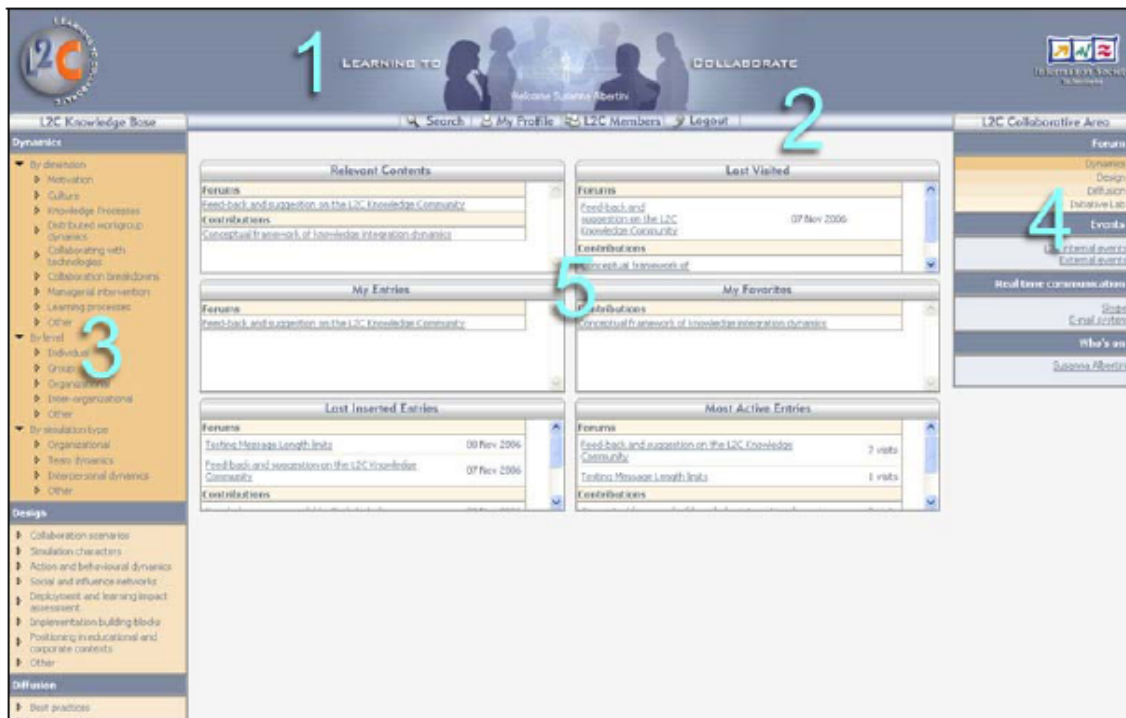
L2C

1

LEARNING TO COLLABORATE

Welcome Susanna Albertini

Information Society Technologies

L2C Knowledge Base

Search | My Profile | L2C Members | Logout

2

L2C Collaborative Area

Dynamics

By dimension
Motivation
Culture
Knowledge Processes
Distributed workgroup dynamics
Collaborating with technologies
Collaboration breakdowns
Managerial intervention
Learning processes
Other

By level
Individual
Group
Organizational
Inter-organizational
Other

3

By simulation type
Organizational
Team dynamics
Interpersonal dynamics
Other

Design

Collaboration scenarios
Simulation characters
Action and behavioural dynamics
Social and influence networks
Deployment and learning impact assessment
Implementation building blocks
Positioning in educational and corporate contexts
Other

Diffusion

Best practices

Relevant Contents

Forums
Feed-back and suggestion on the L2C Knowledge Community
Contributions
Conceptual framework of knowledge integration dynamics

Last Visited

Forums
Feed-back and suggestion on the L2C Knowledge Community 07 Nov 2006
Contributions
Conceptual framework of

5

My Entries

Forums
Feed-back and suggestion on the L2C Knowledge Community

My Favorites

Contributions
Conceptual framework of knowledge integration dynamics

Last Inserted Entries

Forums
Testing Message Length limits 08 Nov 2006
Feed-back and suggestion on the L2C Knowledge Community 07 Nov 2006
Contributions

Most Active Entries

Forums
Feed-back and suggestion on the L2C Knowledge Community 7 visits
Testing Message Length limits 1 visits
Contributions

Forum
Dynamics
Design
Diffusion
Initiative Lab

4

Events
Internal events
External events

Real time communication
Skype
E-mail system

Who's on
Susanna Albertini